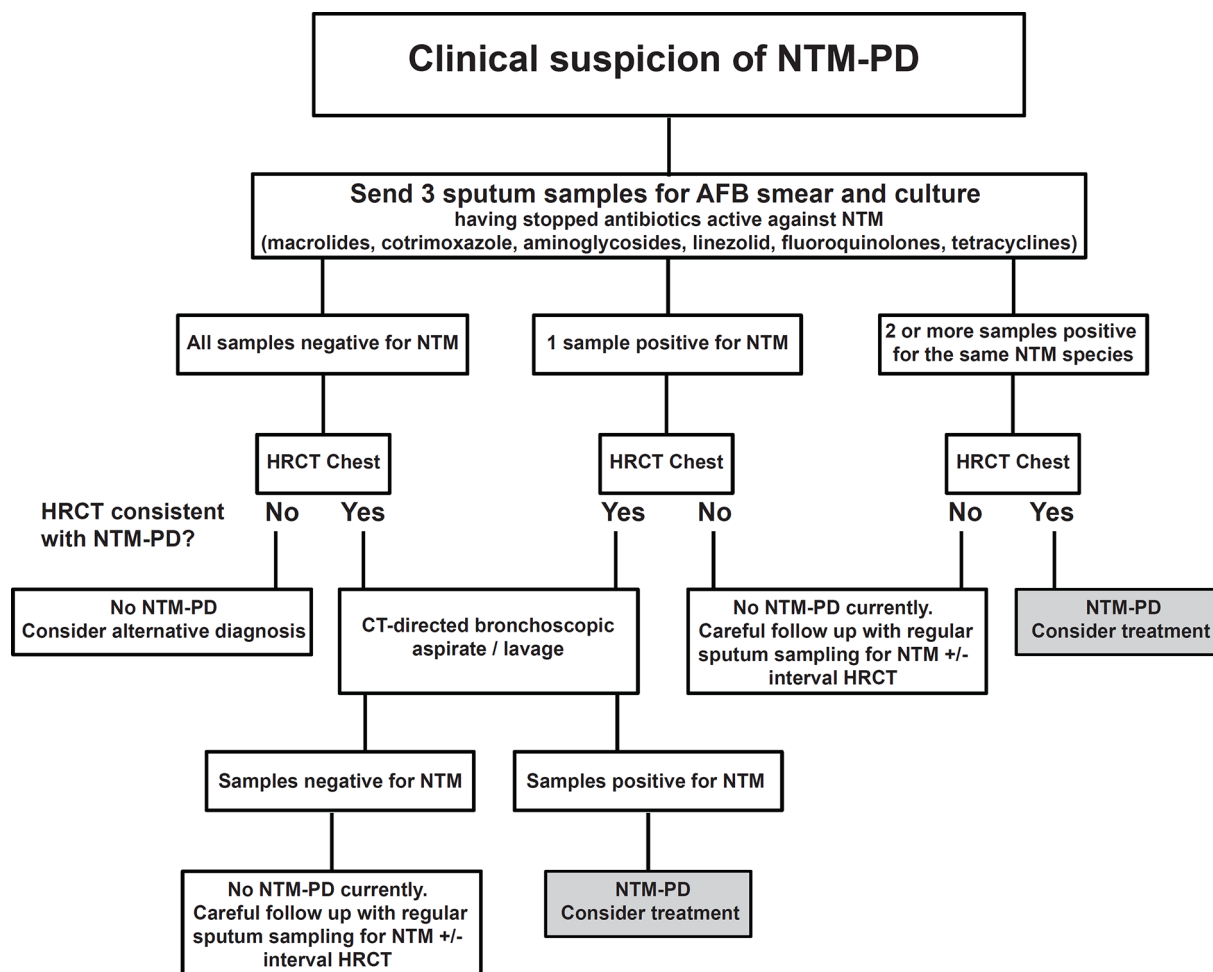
Clinical suspicion of NTM-PD

Send 3 sputum samples for AFB smear and culture
having stopped antibiotics active against NTM
(macrolides, cotrimoxazole, aminoglycosides, linezolid, fluoroquinolones, tetracyclines)

All samples negative for NTM

1 sample positive for NTM

2 or more samples positive for the same NTM species

HRCT Chest

HRCT Chest

HRCT Chest

HRCT consistent with NTM-PD?

No Yes

Yes No

No Yes

No NTM-PD
Consider alternative diagnosis

CT-directed bronchoscopic aspirate / lavage

No NTM-PD currently. Careful follow up with regular sputum sampling for NTM +/- interval HRCT

NTM-PD
Consider treatment

Samples negative for NTM

Samples positive for NTM

No NTM-PD currently. Careful follow up with regular sputum sampling for NTM +/- interval HRCT

NTM-PD
Consider treatment